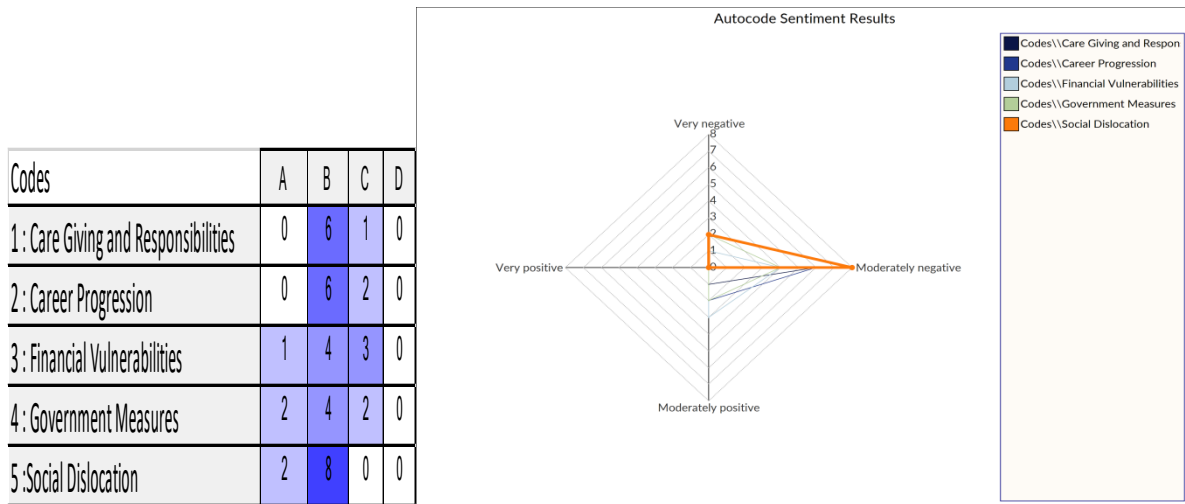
| Codes | A | B | C | D |
|---|---|---|---|---|
| 1 : Care Giving and Responsibilities | 0 | 6 | 1 | 0 |
| 2 : Career Progression | 0 | 6 | 2 | 0 |
| 3 : Financial Vulnerabilities | 1 | 4 | 3 | 0 |
| 4 : Government Measures | 2 | 4 | 2 | 0 |
| 5 :Social Dislocation | 2 | 8 | 0 | 0 |

Autocode Sentiment Results

Very negative
8
7
6
5
4
3
2
1
0
Very positive
Moderately negative
Moderately positive

Codes\\Care Giving and Respon
Codes\\Career Progression
Codes\\Financial Vulnerabilities
Codes\\Government Measures
Codes\\Social Dislocation